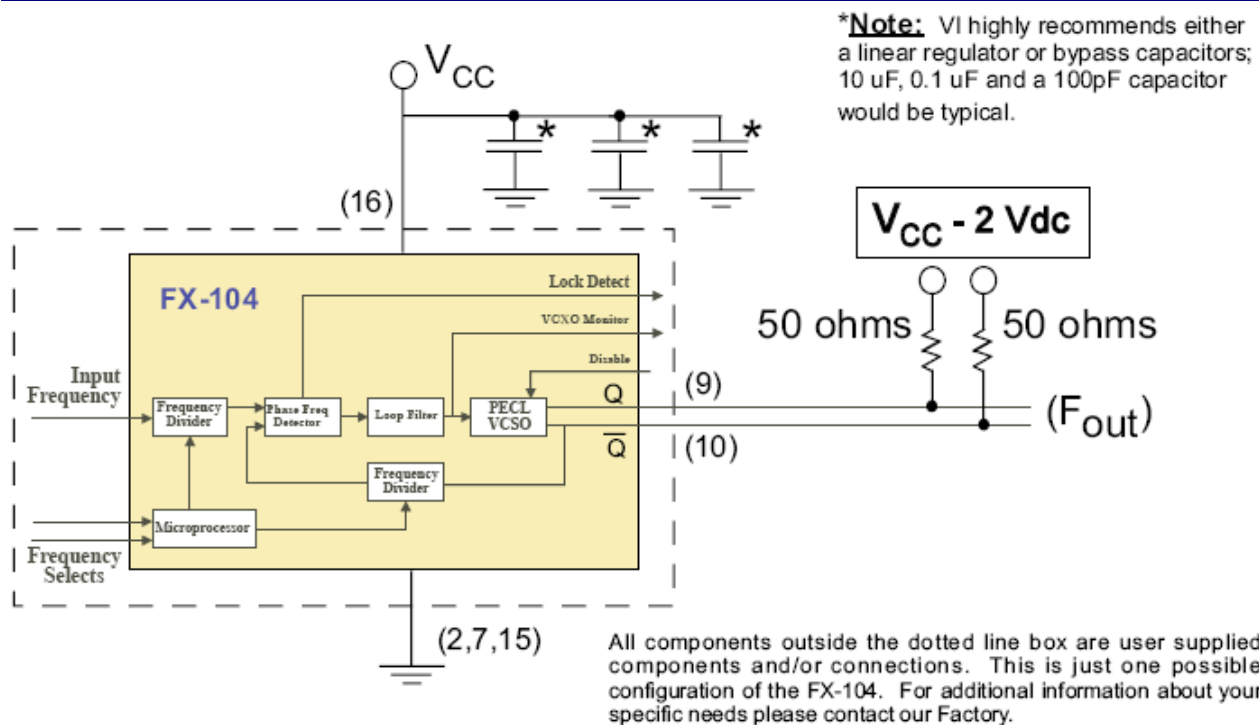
*Note: VI highly recommends either a linear regulator or bypass capacitors; 10 uF, 0.1 uF and a 100pF capacitor would be typical.

$V_{CC}$

* * *

(16)

$V_{CC}$ - 2 Vdc

FX-104

Lock Detect

VCXO Monitor

Disable

50 ohms

50 ohms

Input Frequency

Frequency Divider

Phase Freq Detector

Loop Filter

PECL VCSO

Q

(9)

$\overline{Q}$

(10)

($F_{out}$)

Frequency Divider

Microprocessor

Frequency Selects

(2,7,15)

All components outside the dotted line box are user supplied components and/or connections. This is just one possible configuration of the FX-104. For additional information about your specific needs please contact our Factory.